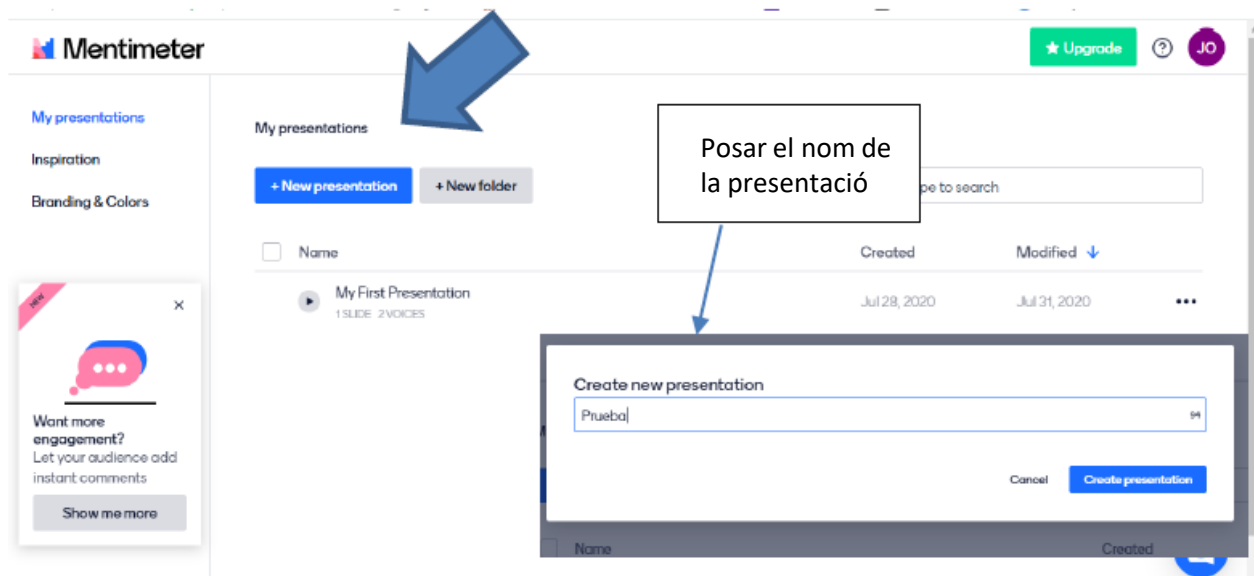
Mentimeter

Upgrade

JO

My presentations

Inspiration

Branding & Colors

My presentations

+ New presentation

+ New folder

Posar el nom de la presentació

pe to search

| Name | Created | Modified |
|---|---|---|
| My First Presentation 1 SLIDE 2 VOICES | Jul 28, 2020 | Jul 31, 2020 |

NEW

Want more engagement?

Let your audience add instant comments

Show me more

Create new presentation

Prueba

94

Cancel

Create presentation

Name

Created